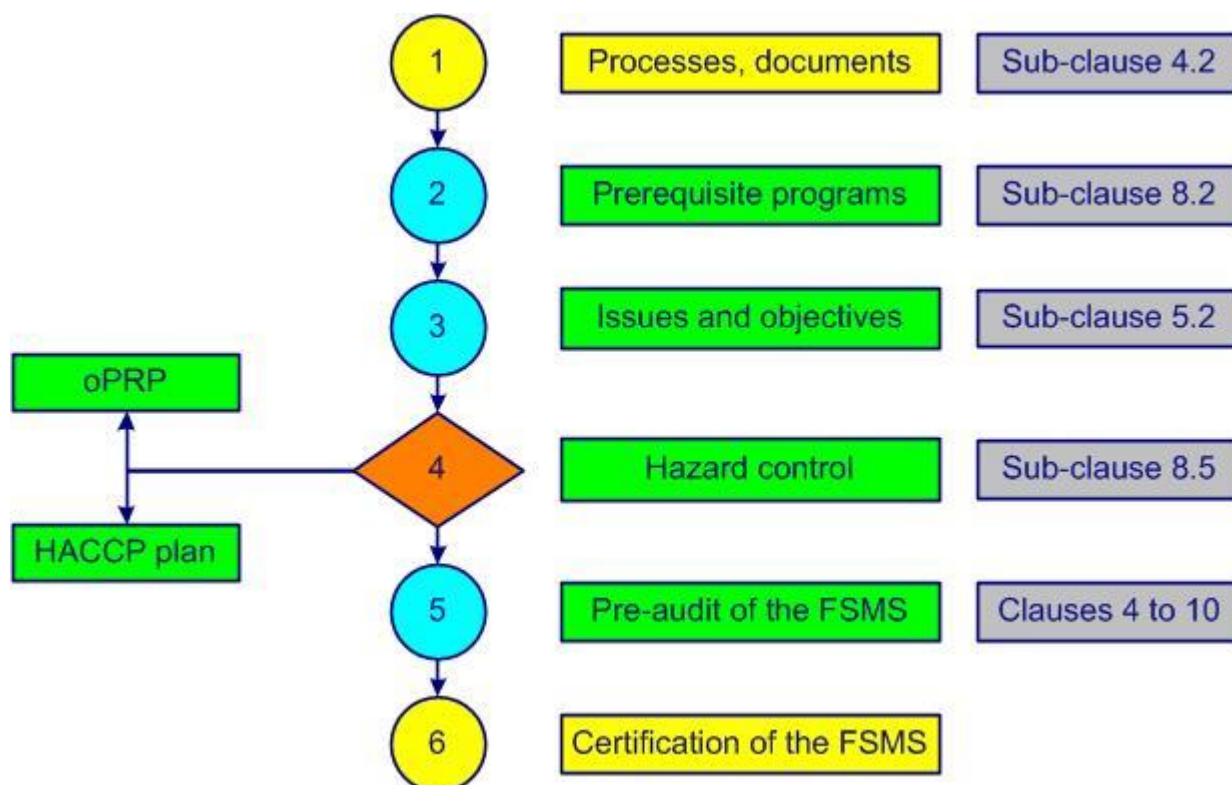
1 Processes, documents Sub-clause 4.2

2 Prerequisite programs Sub-clause 8.2

3 Issues and objectives Sub-clause 5.2

oPRP

4 Hazard control Sub-clause 8.5

HACCP plan

5 Pre-audit of the FSMS Clauses 4 to 10

6 Certification of the FSMS